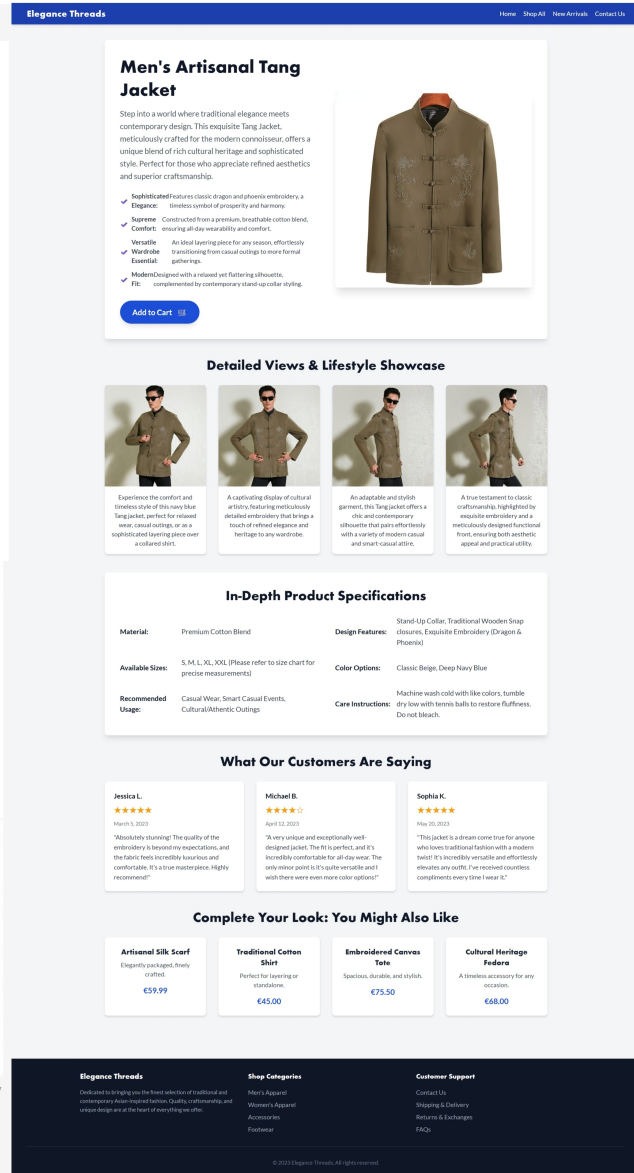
Elegance Threads

Home Shop All New Arrivals Contact Us

Men's Artisanal Tang Jacket

Step into a world where traditional elegance meets contemporary design. This exquisite Tang Jacket, meticulously crafted for the modern connoisseur, offers a unique blend of rich cultural heritage and sophisticated style. Perfect for those who appreciate refined aesthetics and superior craftsmanship.

Sophisticated Elegance: Features classic dragon and phoenix embroidery, a timeless symbol of prosperity and harmony.

Supreme Comfort: Constructed from a premium, breathable cotton blend, ensuring all-day wearability and comfort.

Versatile Wardrobe Essential: An ideal layering piece for any season, effortlessly transitioning from casual outings to more formal gatherings.

Modern Fit: Designed with a relaxed yet flattering silhouette, complemented by contemporary stand-up collar styling.

Add to Cart

Detailed Views & Lifestyle Showcase

Experience the comfort and timeless style of this navy blue Tang jacket, perfect for relaxed wear, casual outings, or as a sophisticated layering piece over a collared shirt.

A captivating display of cultural artistry, featuring meticulously detailed embroidery that brings a touch of refined elegance and heritage to any wardrobe.

An adaptable and stylish garment, this Tang jacket offers a chic and contemporary silhouette that pairs effortlessly with a variety of modern casual and smart-casual attire.

A true testament to classic craftsmanship, highlighted by exquisite embroidery and a meticulously designed functional front, ensuring both aesthetic appeal and practical utility.

In-Depth Product Specifications

| Material: | Premium Cotton Blend | Design Features: | Stand-Up Collar, Traditional Wooden Snap closures, Exquisite Embroidery (Dragon & Phoenix) |
|---|---|---|---|
| Available Sizes: | S, M, L, XL, XXL (Please refer to size chart for precise measurements) | Color Options: | Classic Beige, Deep Navy Blue |
| Recommended Usage: | Casual Wear, Smart Casual Events, Cultural/Athentic Outings | Care Instructions: | Machine wash cold with like colors, tumble dry low with tennis balls to restore fluffiness. Do not bleach. |

What Our Customers Are Saying

Jessica L.
★★★★★
March 5, 2023
"Absolutely stunning! The quality of the embroidery is beyond my expectations, and the fabric feels incredibly luxurious and comfortable. It's a true masterpiece. Highly recommend!"

Michael B.
★★★★☆
April 12, 2023
"A very unique and exceptionally well-designed jacket. The fit is perfect, and it's incredibly comfortable for all-day wear. The only minor point is it's quite versatile and I wish there were even more color options!"

Sophia K.
★★★★★
May 20, 2023
"This jacket is a dream come true for anyone who loves traditional fashion with a modern twist! It's incredibly versatile and effortlessly elevates any outfit. I've received countless compliments every time I wear it."

Complete Your Look: You Might Also Like

Artisanal Silk Scarf
Elegantly packaged, finely crafted.
€59.99

Traditional Cotton Shirt
Perfect for layering or standalone.
€45.00

Embroidered Canvas Tote
Spacious, durable, and stylish.
€75.50

Cultural Heritage Fedora
A timeless accessory for any occasion.
€68.00

Elegance Threads
Dedicated to bringing you the finest selection of traditional and contemporary Asian-inspired fashion. Quality, craftsmanship, and unique design are at the heart of everything we offer.

Shop Categories
Men's Apparel
Women's Apparel
Accessories
Footwear

Customer Support
Contact Us
Shipping & Delivery
Returns & Exchanges
FAQs

© 2023 Elegance Threads. All rights reserved.